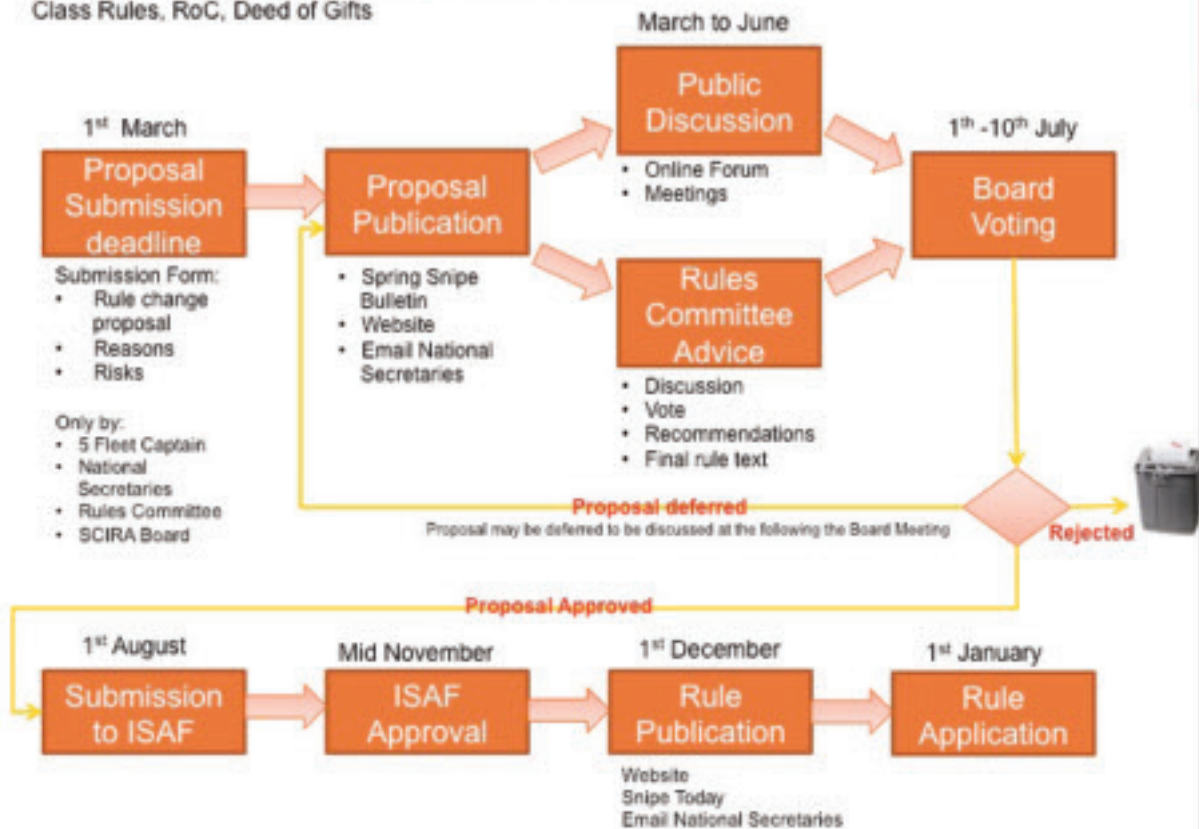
Class Rules, RoC, Deed of Gifts

March to June

1st March

Proposal Submission deadline

Submission Form:
- Rule change proposal
- Reasons
- Risks

Only by:
- 5 Fleet Captain
- National Secretaries
- Rules Committee
- SCIRA Board

Proposal Publication

- Spring Snipe Bulletin
- Website
- Email National Secretaries

Public Discussion

- Online Forum
- Meetings

Rules Committee Advice

- Discussion
- Vote
- Recommendations
- Final rule text

1th -10th July

Board Voting

Proposal deferred

Proposal may be deferred to be discussed at the following the Board Meeting

Rejected

Proposal Approved

1st August

Submission to ISAF

Mid November

ISAF Approval

1st December

Rule Publication

Website
Snipe Today
Email National Secretaries

1st January

Rule Application